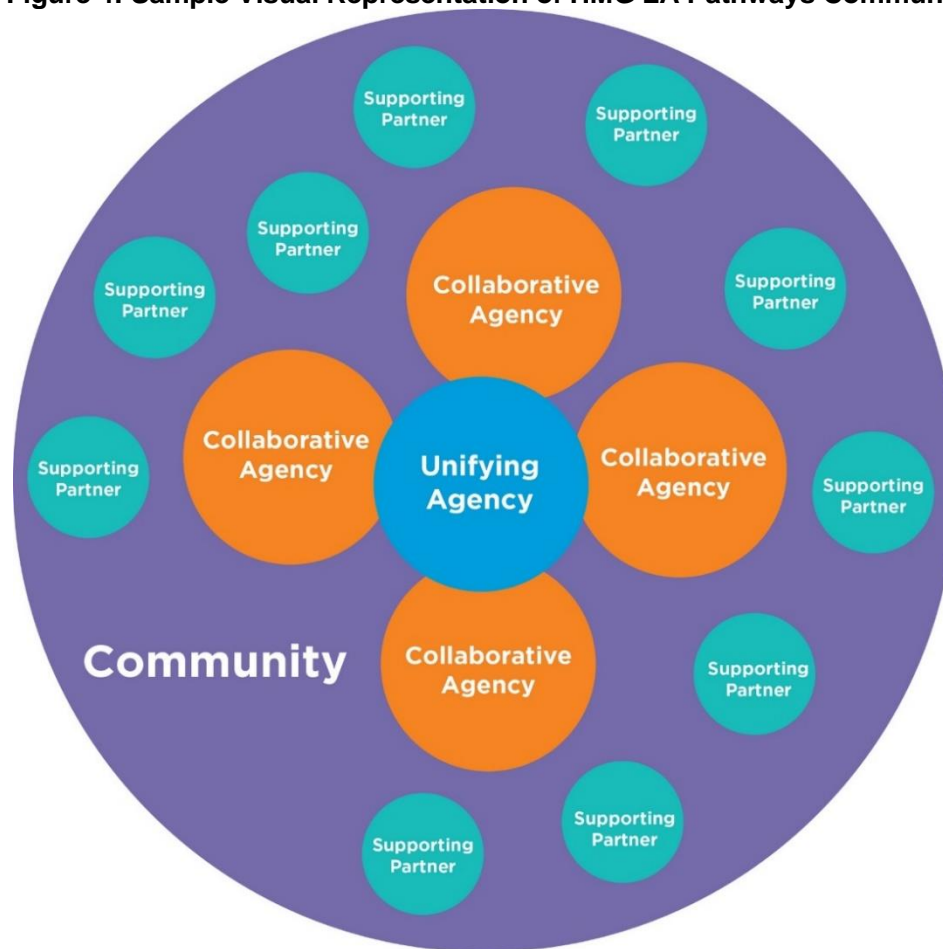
Figure 1. Sample Visual Representation of HMG 2X Pathways Commun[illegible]

Supporting Partner

Supporting Partner

Supporting Partner

Supporting Partner

Collaborative Agency

Supporting Partner

Collaborative Agency

Unifying Agency

Collaborative Agency

Supporting Partner

Supporting Partner

Community

Collaborative Agency

Supporting Partner

Supporting Partner

Supporting Partner